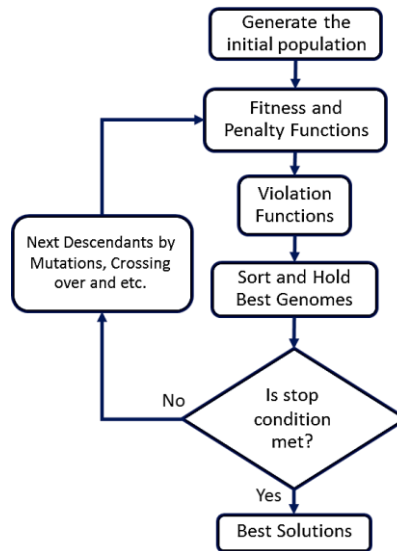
Generate the initial population

Fitness and Penalty Functions

Violation Functions

Sort and Hold Best Genomes

Is stop condition met?

No

Yes

Best Solutions

Next Descendants by Mutations, Crossing over and etc.